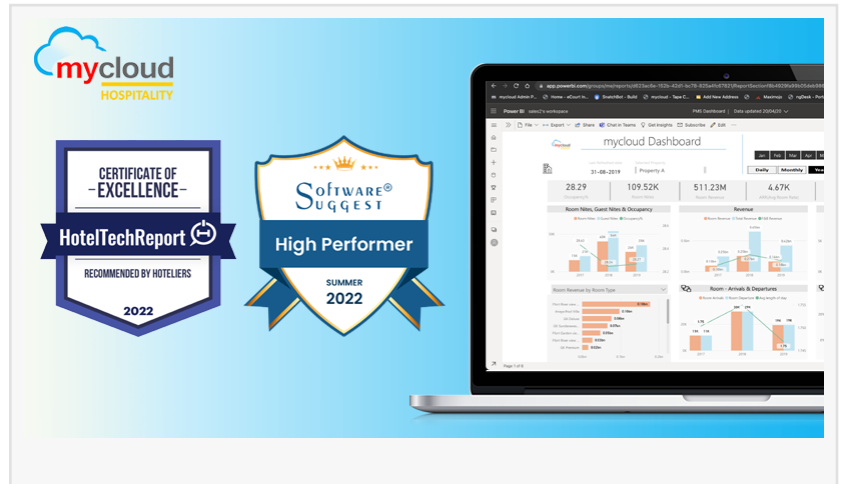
mycloud
HOSPITALITY

CERTIFICATE OF
EXCELLENCE
HotelTechReport
RECOMMENDED BY HOTELIERS
2022

Software® Suggest
High Performer
SUMMER
2022

Power BI
PMS Dashboard
File
Export
Share
Chat in Teams
Get insights
Subscribe
Edit
mycloud Dashboard
31-08-2019
Property A
Jan
Feb
Mar
Apr
Daily
Monthly
28.29
109.52K
511.23M
4.67K
Room Nites, Guest Nites & Occupancy
Revenue
Room Revenue by Room Type
Room - Arrivals & Departures
2017
2018
2019
Page 1 of 6